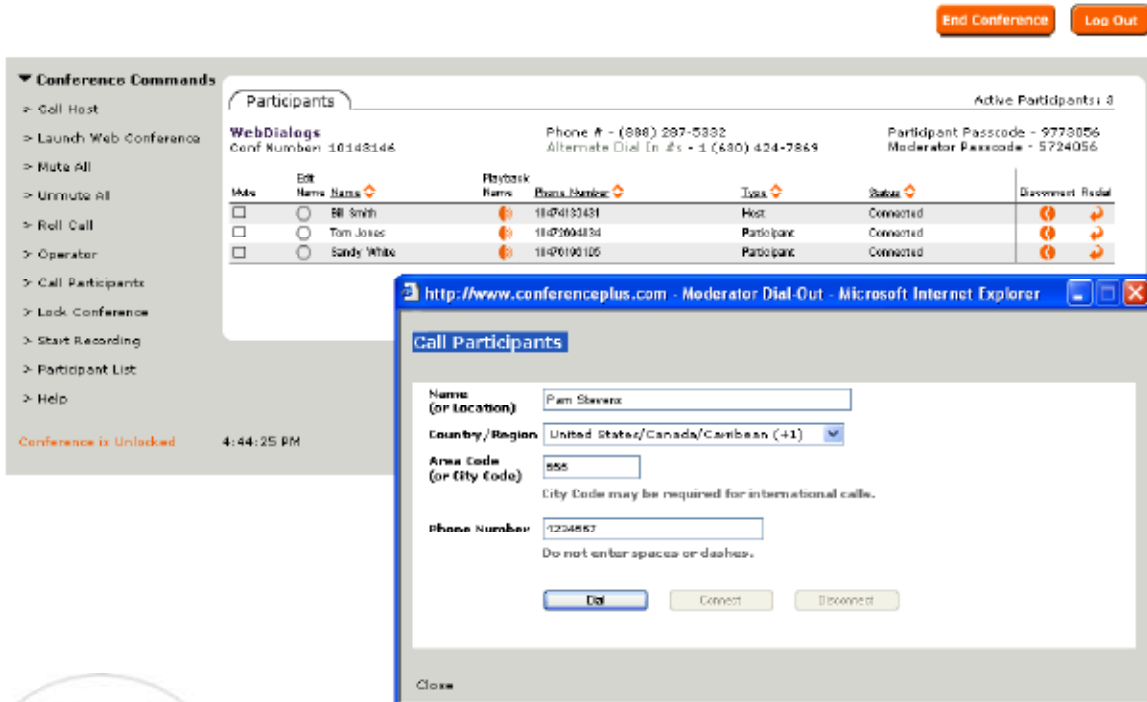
End Conference Log Out

▼ Conference Commands
> Call Host
> Launch Web Conference
> Mute All
> Unmute All
> Roll Call
> Operator
> Call Participants
> Lock Conference
> Start Recording
> Participant List
> Help

Conference is Unlocked 4:44:25 PM

Participants

Active Participants: 3

WebDialogs
Conf Number: 10148146

Phone # - (888) 287-5332
Alternate Dial In #s - 1 (630) 424-7869

Participant Passcode - 9773056
Moderator Passcode - 5724056

| Mute | Edit Name | Name | Playback Name | Phone Number | Type | Status | Disconnect | Redial |
|---|---|---|---|---|---|---|---|---|
| ☐ | ○ | Bill Smith | | 18474133431 | Host | Connected | | |
| ☐ | ○ | Tom Jones | | 18473604834 | Participant | Connected | | |
| ☐ | ○ | Sandy White | | 18476196105 | Participant | Connected | | |

http://www.conferenceplus.com - Moderator Dial-Out - Microsoft Internet Explorer

Call Participants

Name (or Location) Pam Stevens
Country/Region United States/Canada/Caribbean (+1)
Area Code (or City Code) 555
City Code may be required for international calls.

Phone Number 1234567
Do not enter spaces or dashes.

Dial Connect Disconnect

Close